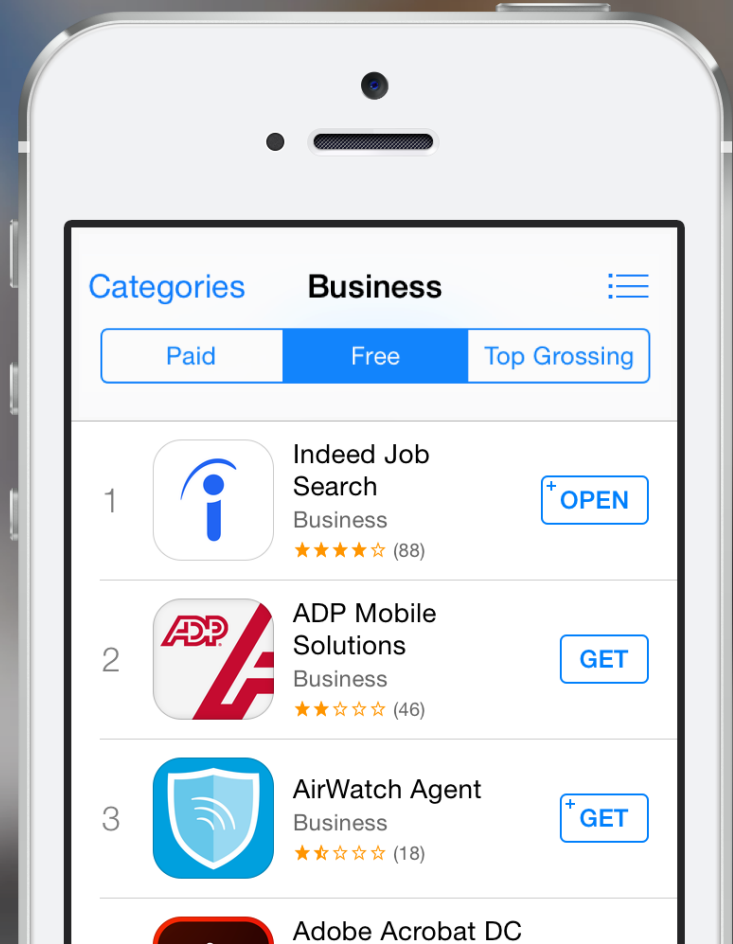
Categories Business

Paid | Free | Top Grossing

1 Indeed Job Search
Business
★★★★☆ (88)
+OPEN

2 ADP Mobile Solutions
ADP
Business
★★☆☆☆ (46)
GET

3 AirWatch Agent
Business
★★☆☆☆ (18)
+GET

Adobe Acrobat DC